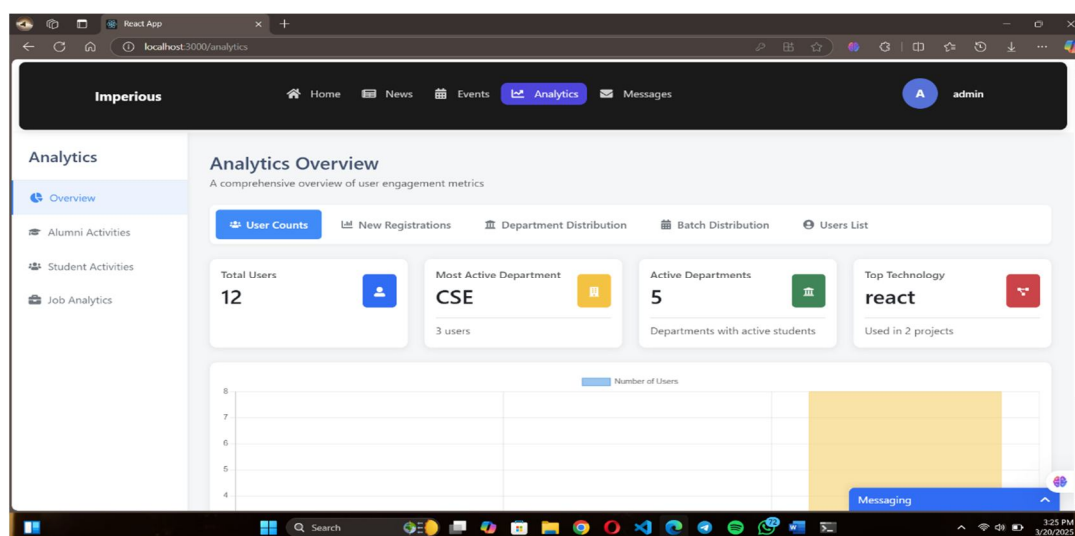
React App

localhost:3000/analytics

Imperious

Home News Events Analytics Messages

A admin

Analytics

Overview

Alumni Activities

Student Activities

Job Analytics

Analytics Overview

A comprehensive overview of user engagement metrics

User Counts New Registrations Department Distribution Batch Distribution Users List

Total Users
12

Most Active Department
CSE
3 users

Active Departments
5
Departments with active students

Top Technology
react
Used in 2 projects

Number of Users

8
7
6
5
4

Messaging

Search

3:25 PM
3/20/2025